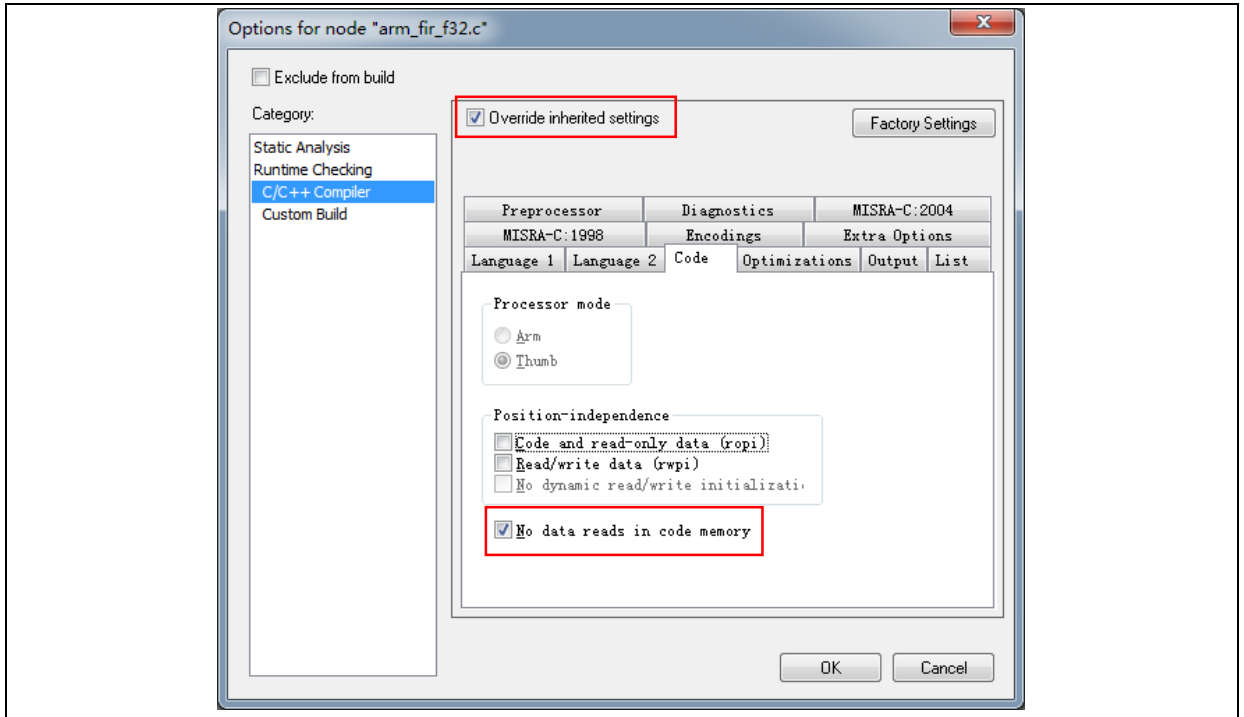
Options for node "arm_fir_f32.c"

Exclude from build

Category:

Static Analysis
Runtime Checking
C/C++ Compiler
Custom Build

Override inherited settings

Factory Settings

Preprocessor | Diagnostics | MISRA-C:2004
MISRA-C:1998 | Encodings | Extra Options
Language 1 | Language 2 | Code | Optimizations | Output | List

Processor mode
Arm
Thumb

Position-independence
Code and read-only data (ropi)
Read/write data (rwpi)
No dynamic read/write initializati

No data reads in code memory

OK
Cancel